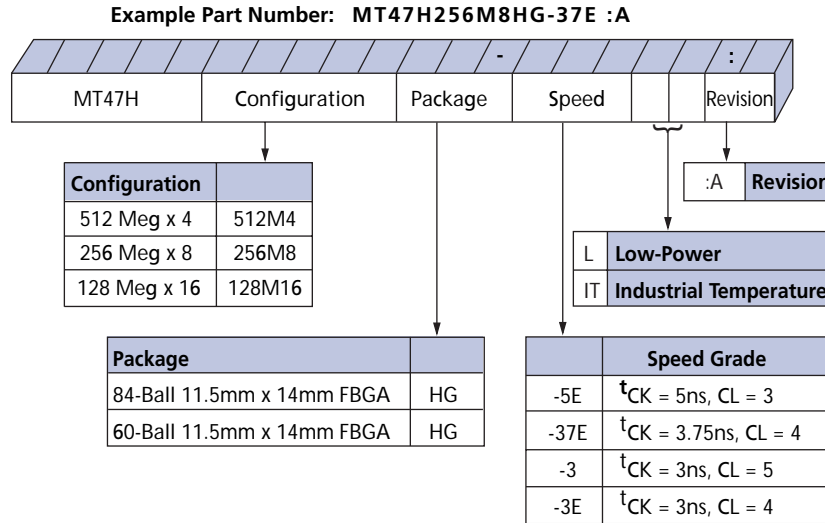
Example Part Number: MT47H256M8HG-37E :A

-

:

| MT47H | Configuration | Package | Speed | | | Revision |
|---|---|---|---|---|---|---|

| Configuration | |
|---|---|
| 512 Meg x 4 | 512M4 |
| 256 Meg x 8 | 256M8 |
| 128 Meg x 16 | 128M16 |

| :A | Revision |
|---|---|

| L | Low-Power |
|---|---|
| IT | Industrial Temperature |

| Package | |
|---|---|
| 84-Ball 11.5mm x 14mm FBGA | HG |
| 60-Ball 11.5mm x 14mm FBGA | HG |

| | Speed Grade |
|---|---|
| -5E | $^{t}$CK = 5ns, CL = 3 |
| -37E | $^{t}$CK = 3.75ns, CL = 4 |
| -3 | $^{t}$CK = 3ns, CL = 5 |
| -3E | $^{t}$CK = 3ns, CL = 4 |